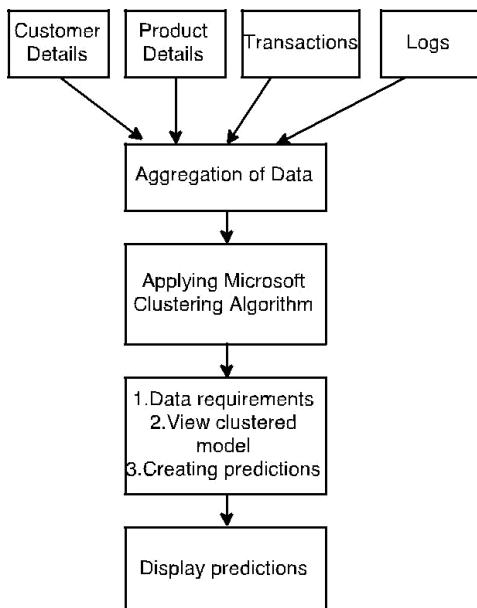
Customer Details

Product Details

Transactions

Logs

Aggregation of Data

Applying Microsoft Clustering Algorithm

1.Data requirements
2.View clustered model
3.Creating predictions

Display predictions